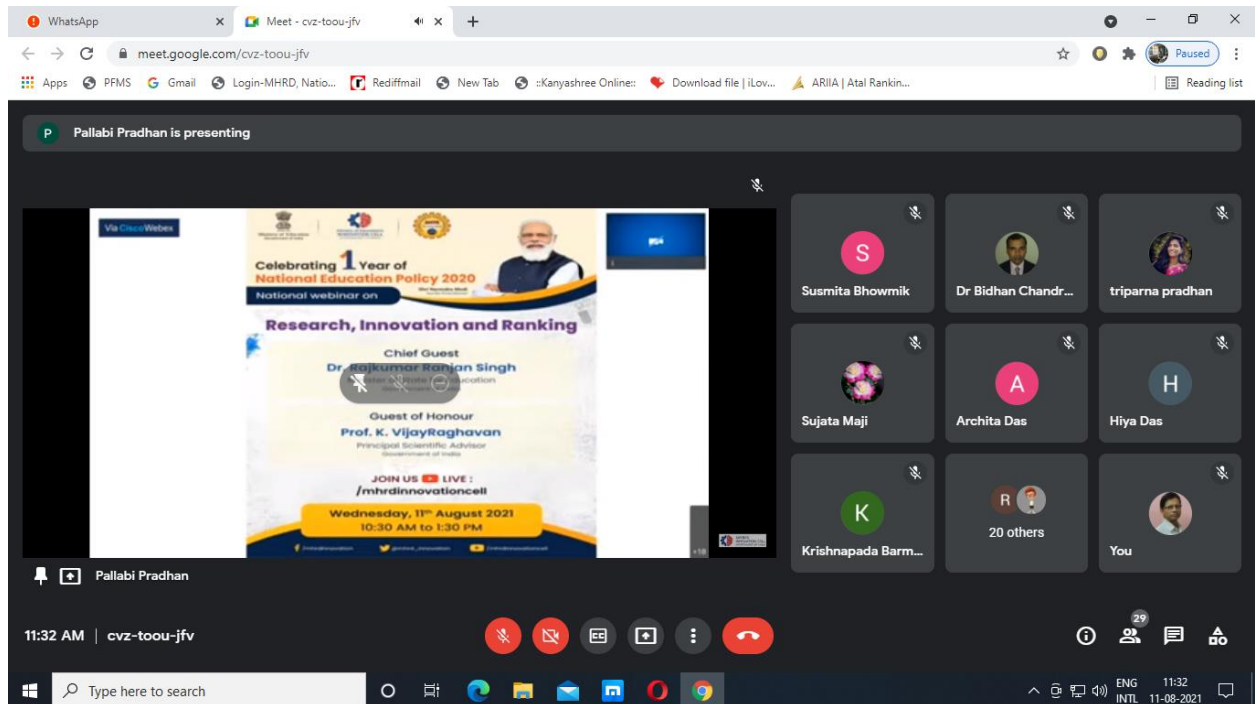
WhatsApp
Meet - cvz-toou-jfv
meet.google.com/cvz-toou-jfv
Paused
Apps PFMS Gmail Login-MHRD, Natio... Rediffmail New Tab ::Kanyashree Online:: Download file | iLov... ARIIA | Atal Rankin...
Reading list

P Pallabi Pradhan is presenting

Via Cisco Webex

Celebrating 1 Year of National Education Policy 2020
National webinar on
Research, Innovation and Ranking
Chief Guest
Dr. Rajkumar Ranjan Singh
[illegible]
Guest of Honour
Prof. K. VijayRaghavan
Principal Scientific Advisor
Government of India
JOIN US LIVE :
/mhrdinnovationcell
Wednesday, 11th August 2021
10:30 AM to 1:30 PM

S Susmita Bhowmik
Dr Bidhan Chandr...
tripan pradhan
Sujata Maji
A Archita Das
H Hiya Das
K Krishnapada Barm...
R 20 others
You

Pallabi Pradhan

11:32 AM | cvz-toou-jfv

29

Type here to search
ENG INTL 11:32 11-08-2021